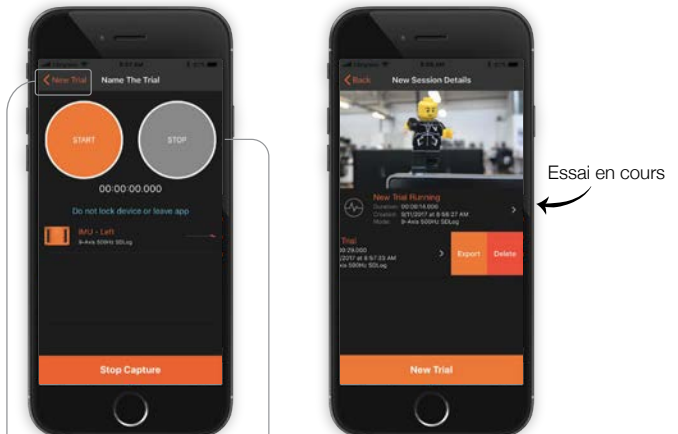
New Trial
Name The Trial
START
STOP
00:00:00.000
Do not lock device or leave app
IMU - Left
9-Axis 500Hz SDLog
Stop Capture

Back
New Session Details
New Trial Running
Duration: 00:00:16.000
Created: 9/7/2017 at 8:58:27 AM
Mode: 9-Axis 500Hz SDLog
Trial
00:29.000
/2017 at 8:57:33 AM
xis 500Hz SDLog
Export
Delete
New Trial

Essai en cours